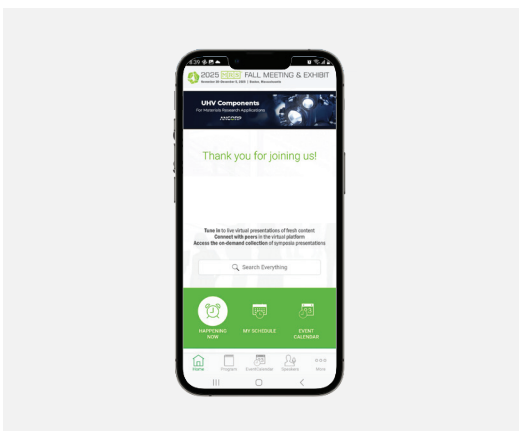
2025 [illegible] FALL MEETING & EXHIBIT
November 30–December 5, 2025 | Boston, Massachusetts

UHV Components
For Materials Research Applications
ANCORP

Thank you for joining us!

Tune in to live virtual presentations of fresh content
Connect with peers in the virtual platform
Access the on-demand collection of symposia presentations

Search Everything

HAPPENING NOW
MY SCHEDULE
EVENT CALENDAR

Home
Program
EventCalendar
Speakers
More